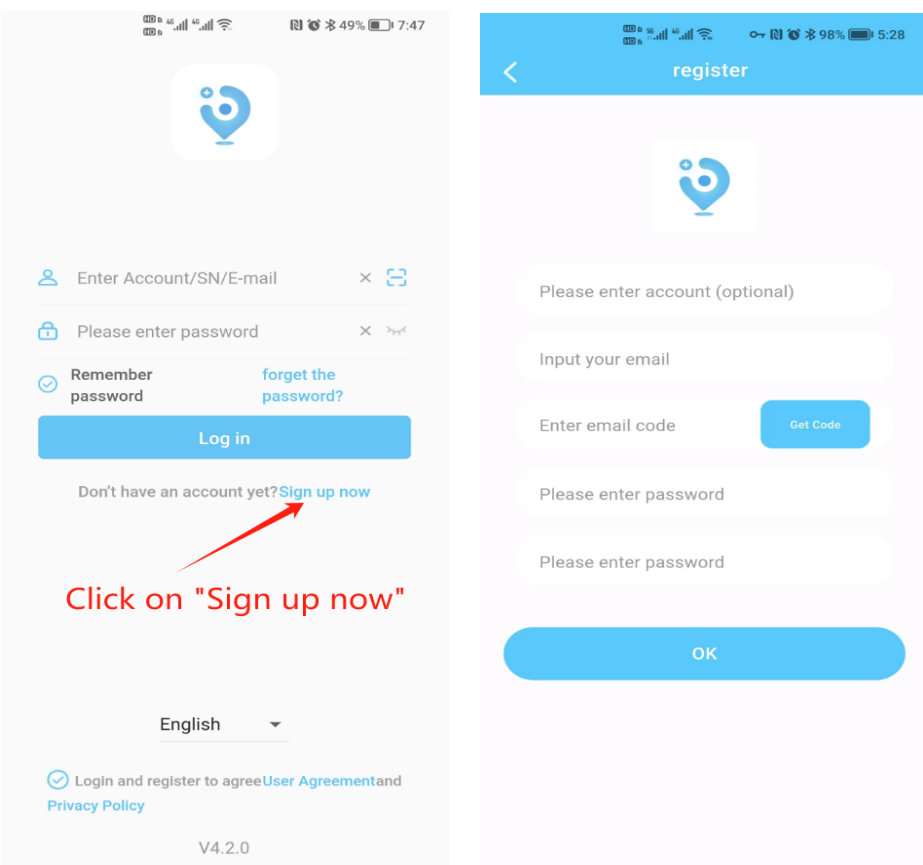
49% 7:47

Enter Account/SN/E-mail

Please enter password

Remember password

forget the password?

Log in

Don't have an account yet?Sign up now

Click on "Sign up now"

English

Login and register to agreeUser Agreementand Privacy Policy

V4.2.0

98% 5:28

register

Please enter account (optional)

Input your email

Enter email code

Get Code

Please enter password

Please enter password

OK